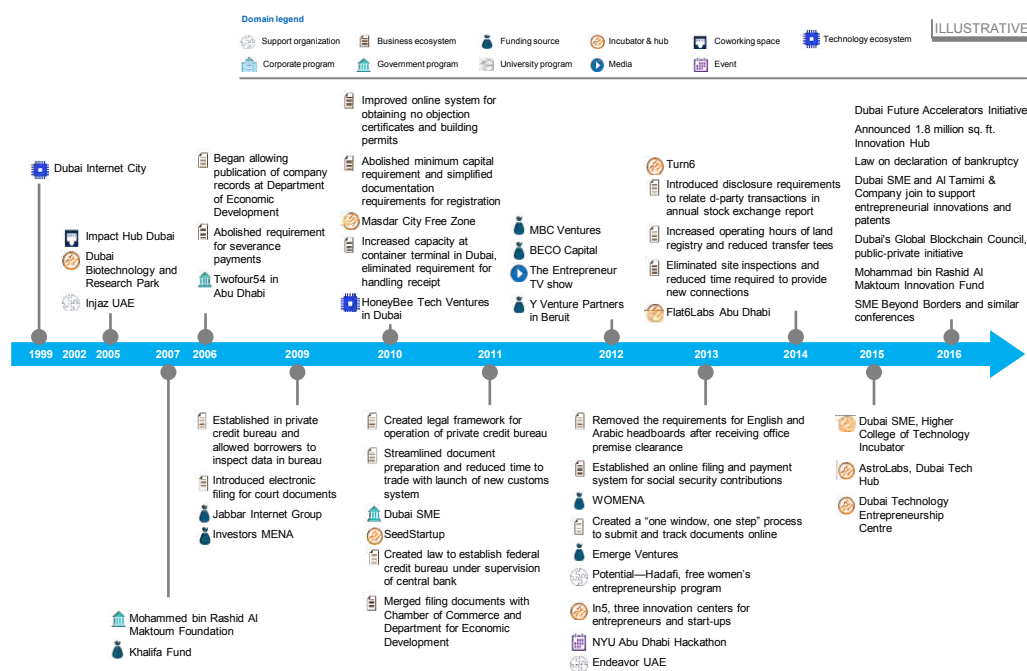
Domain legend

Support organization
Business ecosystem
Funding source
Incubator & hub
Coworking space
Technology ecosystem
Corporate program
Government program
University program
Media
Event

ILLUSTRATIVE

Dubai Internet City

Impact Hub Dubai
Dubai Biotechnology and Research Park
Injaz UAE

Began allowing publication of company records at Department of Economic Development
Abolished requirement for severance payments
Twofour54 in Abu Dhabi

Improved online system for obtaining no objection certificates and building permits
Abolished minimum capital requirement and simplified documentation requirements for registration
Masdar City Free Zone
Increased capacity at container terminal in Dubai, eliminated requirement for handling receipt
HoneyBee Tech Ventures in Dubai

MBC Ventures
BECO Capital
The Entrepreneur TV show
Y Venture Partners in Beruit

Turn6
Introduced disclosure requirements to relate d-party transactions in annual stock exchange report
Increased operating hours of land registry and reduced transfer tees
Eliminated site inspections and reduced time required to provide new connections
Flat6Labs Abu Dhabi

Dubai Future Accelerators Initiative
Announced 1.8 million sq. ft. Innovation Hub
Law on declaration of bankruptcy
Dubai SME and Al Tamimi & Company join to support entrepreneurial innovations and patents
Dubai's Global Blockchain Council, public-private initiative
Mohammad bin Rashid Al Maktoum Innovation Fund
SME Beyond Borders and similar conferences

1999 2002 2005 2007 2006 2009 2010 2011 2012 2013 2014 2015 2016

Mohammed bin Rashid Al Maktoum Foundation
Khalifa Fund

Established in private credit bureau and allowed borrowers to inspect data in bureau
Introduced electronic filing for court documents
Jabbar Internet Group
Investors MENA

Created legal framework for operation of private credit bureau
Streamlined document preparation and reduced time to trade with launch of new customs system
Dubai SME
SeedStartup
Created law to establish federal credit bureau under supervision of central bank
Merged filing documents with Chamber of Commerce and Department for Economic Development

Removed the requirements for English and Arabic headboards after receiving office premise clearance
Established an online filing and payment system for social security contributions
WOMENA
Created a “one window, one step” process to submit and track documents online
Emerge Ventures
Potential—Hadafi, free women's entrepreneurship program
In5, three innovation centers for entrepreneurs and start-ups
NYU Abu Dhabi Hackathon
Endeavor UAE

Dubai SME, Higher College of Technology Incubator
AstroLabs, Dubai Tech Hub
Dubai Technology Entrepreneurship Centre